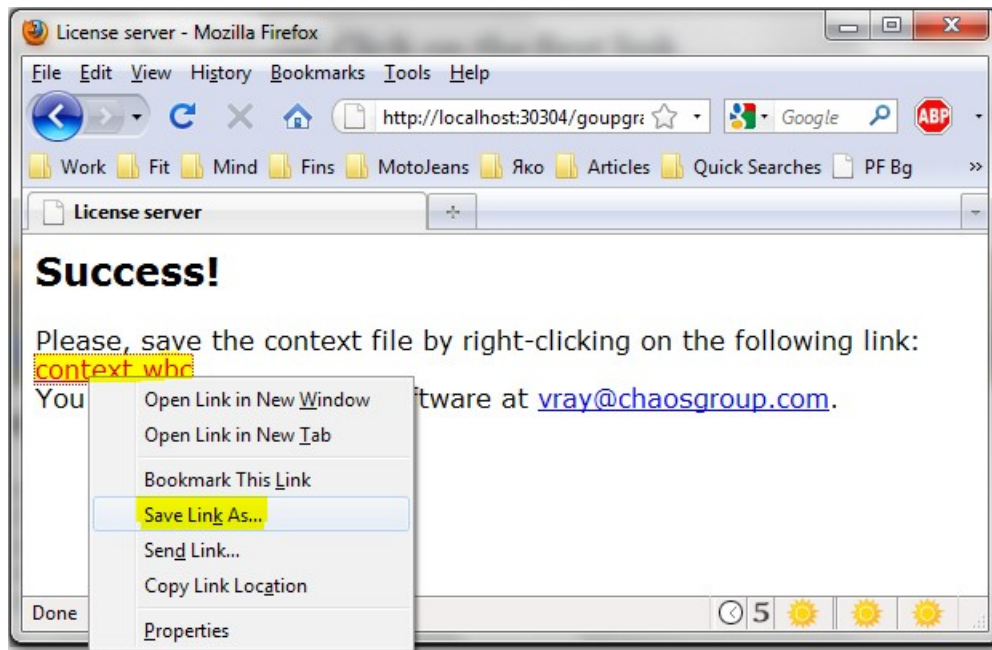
License server - Mozilla Firefox

File Edit View History Bookmarks Tools Help

http://localhost:30304/goupgra

Google

ABP

Work Fit Mind Fins MotoJeans Яко Articles Quick Searches PF Bg »

License server

Success!

Please, save the context file by right-clicking on the following link: context.wbc

You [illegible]ftware at vray@chaosgroup.com.

Open Link in New Window
Open Link in New Tab
Bookmark This Link
Save Link As...
Send Link...
Copy Link Location
Properties

Done

5